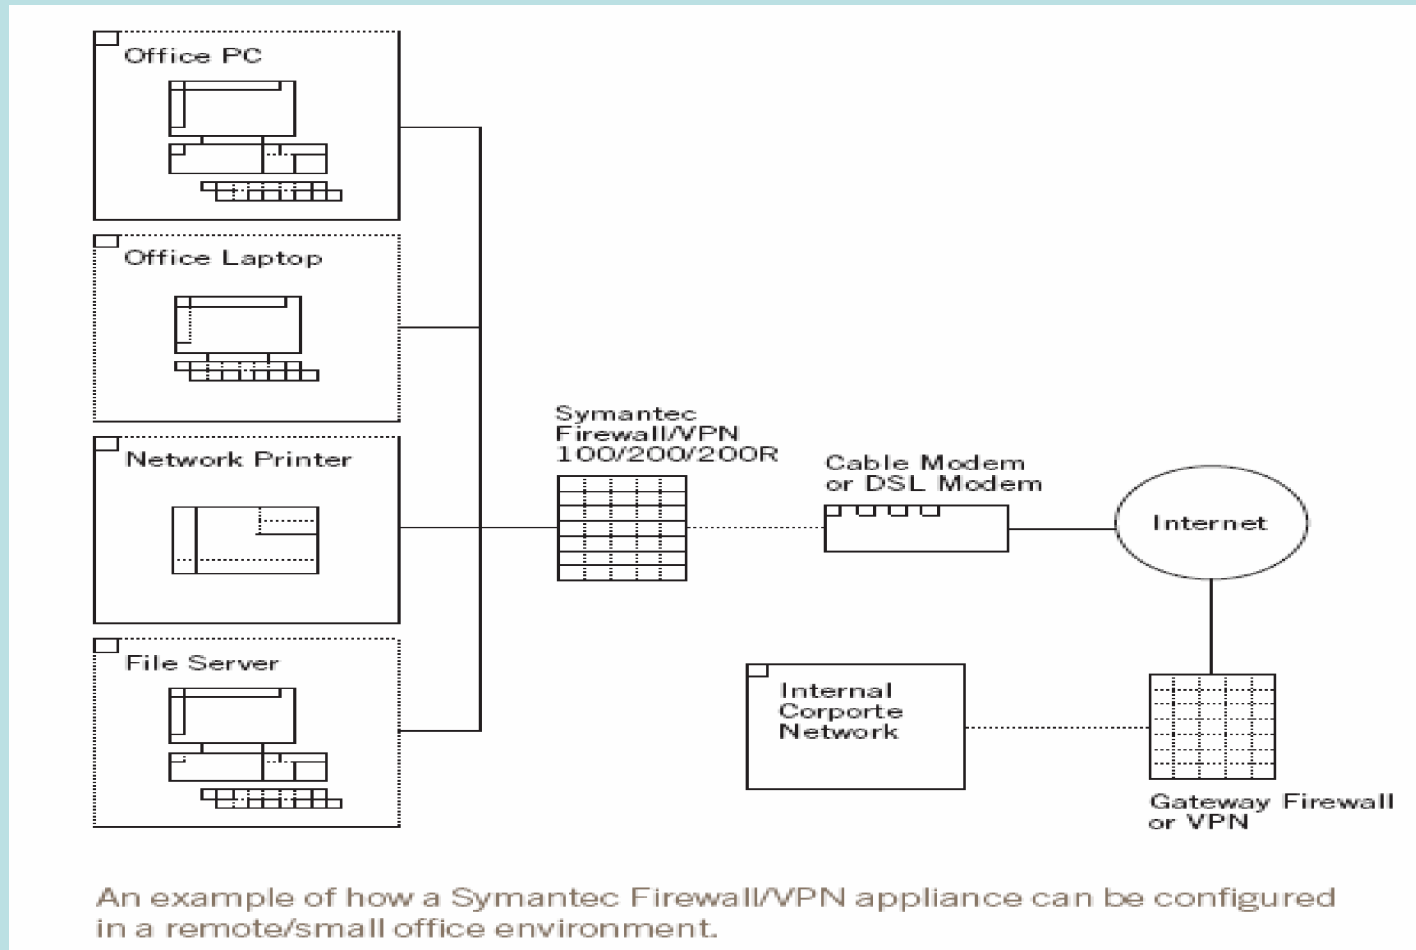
Office PC

Office Laptop

Network Printer

File Server

Symantec Firewall/VPN 100/200/200R

Cable Modem or DSL Modem

Internet

Internal Corporte Network

Gateway Firewall or VPN

An example of how a Symantec Firewall/VPN appliance can be configured in a remote/small office environment.